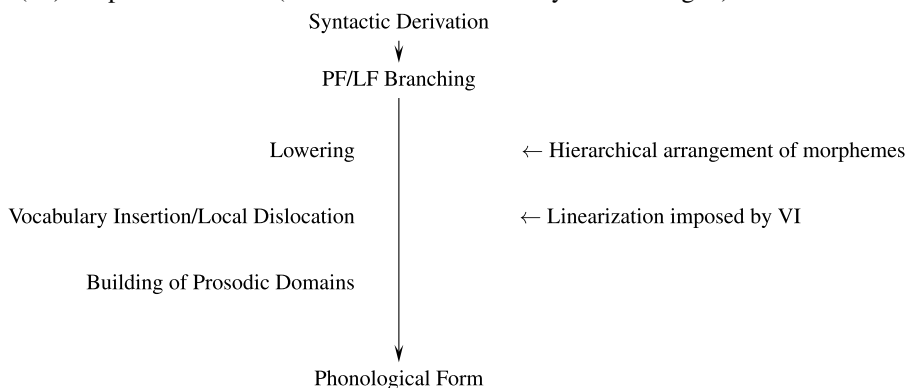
Syntactic Derivation

PF/LF Branching

Lowering

$\leftarrow$ Hierarchical arrangement of morphemes

Vocabulary Insertion/Local Dislocation

$\leftarrow$ Linearization imposed by VI

Building of Prosodic Domains

Phonological Form